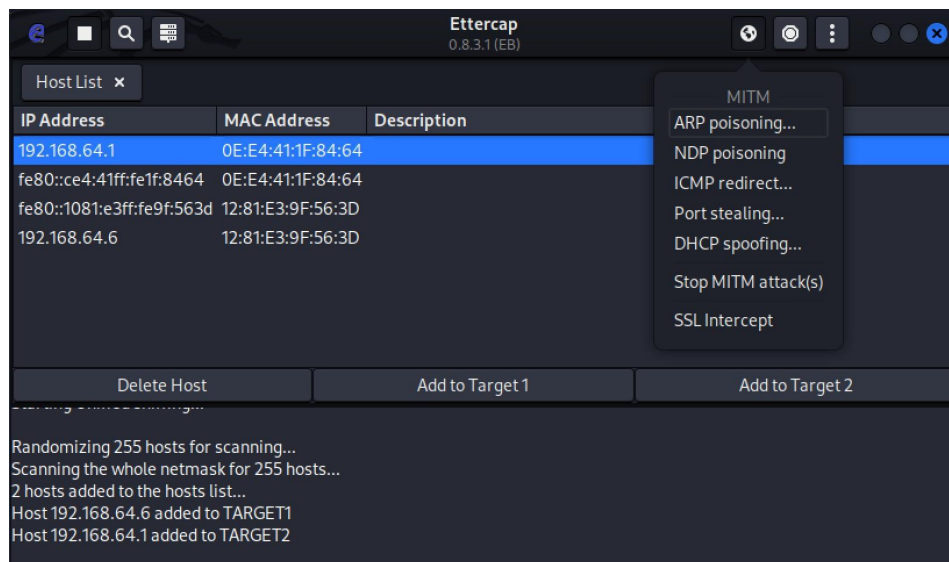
Ettercap
0.8.3.1 (EB)

Host List ×

MITM
ARP poisoning...
NDP poisoning
ICMP redirect...
Port stealing...
DHCP spoofing...
Stop MITM attack(s)
SSL Intercept

| IP Address | MAC Address | Description |
|---|---|---|
| 192.168.64.1 | 0E:E4:41:1F:84:64 | |
| fe80::ce4:41ff:fe1f:8464 | 0E:E4:41:1F:84:64 | |
| fe80::1081:e3ff:fe9f:563d | 12:81:E3:9F:56:3D | |
| 192.168.64.6 | 12:81:E3:9F:56:3D | |

Delete Host
Add to Target 1
Add to Target 2

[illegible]

Randomizing 255 hosts for scanning...
Scanning the whole netmask for 255 hosts...
2 hosts added to the hosts list...
Host 192.168.64.6 added to TARGET1
Host 192.168.64.1 added to TARGET2